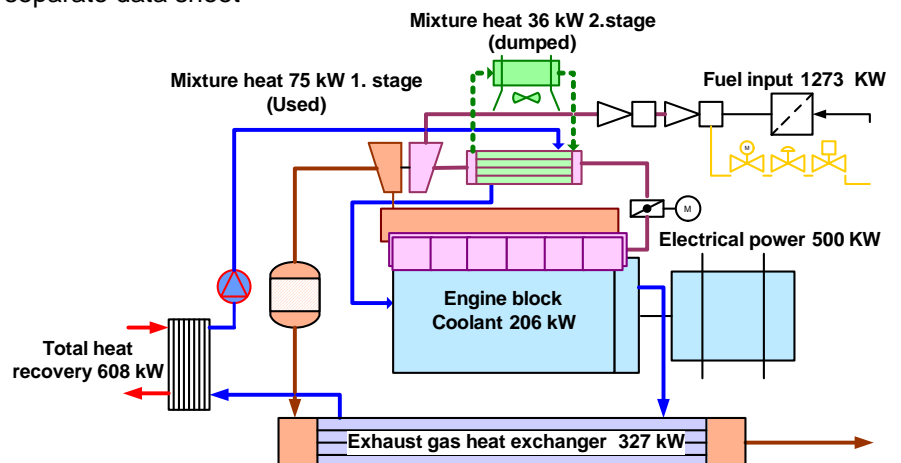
separate data sheet

Mixture heat 36 kW 2.stage (dumped)

Mixture heat 75 kW 1. stage (Used)

Fuel input 1273 KW

M

M

Electrical power 500 KW

Engine block Coolant 206 kW

Total heat recovery 608 kW

Exhaust gas heat exchanger 327 kW